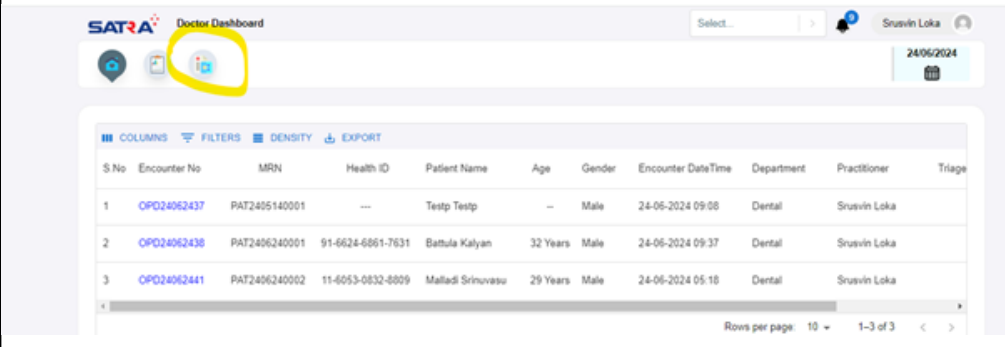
SATRA Doctor Dashboard

Select... 0 Srusvin Loka

24/06/2024

COLUMNS FILTERS DENSITY EXPORT

| S.No | Encounter No | MRN | Health ID | Patient Name | Age | Gender | Encounter DateTime | Department | Practitioner | Triage |
|---|---|---|---|---|---|---|---|---|---|---|
| 1 | OPD24062437 | PAT2405140001 | --- | Testp Testp | -- | Male | 24-06-2024 09:08 | Dental | Srusvin Loka | |
| 2 | OPD24062438 | PAT2406240001 | 91-6624-6861-7631 | Battula Kalyan | 32 Years | Male | 24-06-2024 09:37 | Dental | Srusvin Loka | |
| 3 | OPD24062441 | PAT2406240002 | 11-6053-0832-8809 | Malladi Srinuvasu | 29 Years | Male | 24-06-2024 05:18 | Dental | Srusvin Loka | |

Rows per page: 10 1–3 of 3